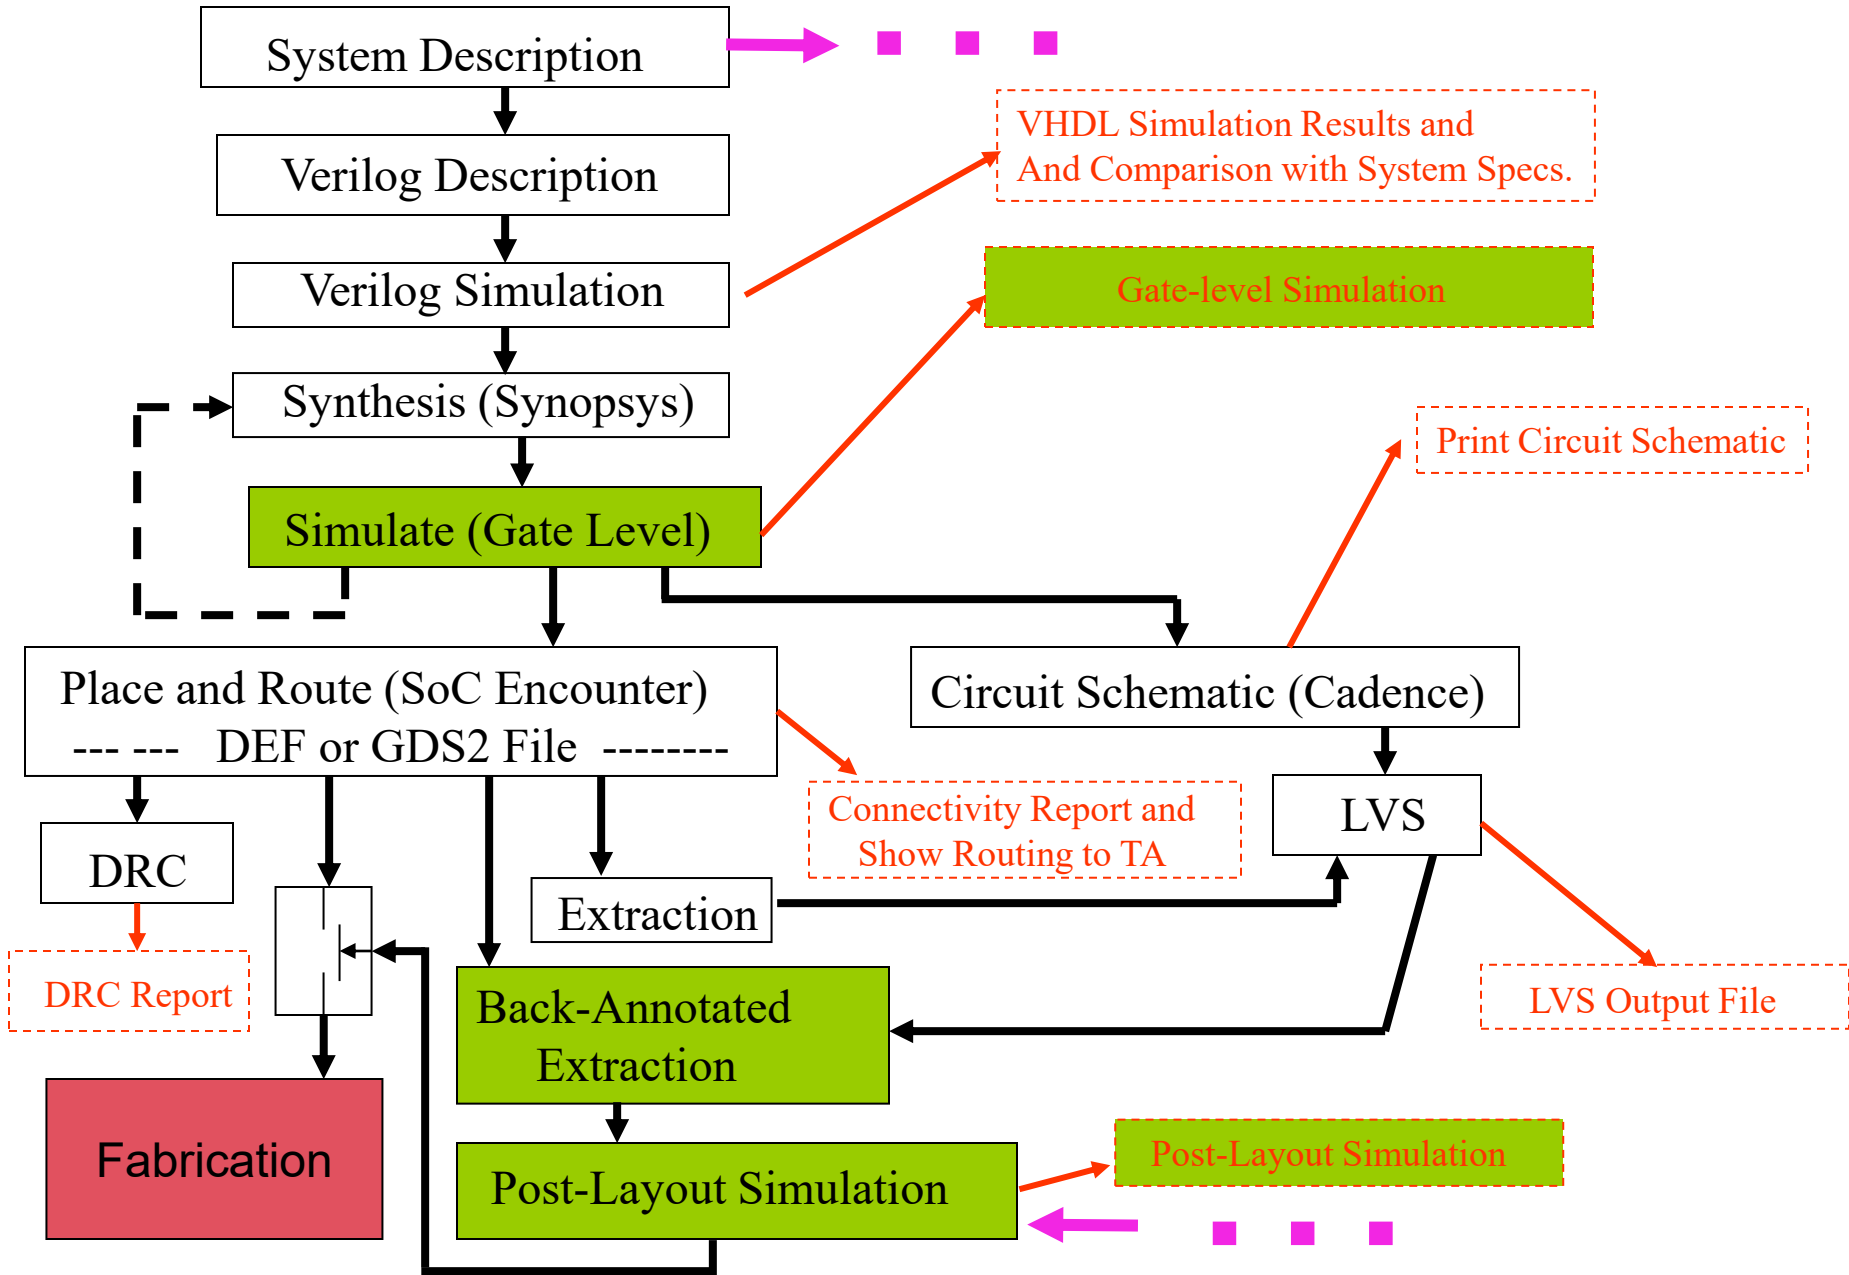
System Description

VHDL Simulation Results and And Comparison with System Specs.

Verilog Description

Verilog Simulation

Gate-level Simulation

Synthesis (Synopsys)

Print Circuit Schematic

Simulate (Gate Level)

Place and Route (SoC Encounter)
--- --- DEF or GDS2 File --------

Circuit Schematic (Cadence)

Connectivity Report and Show Routing to TA

LVS

DRC

Extraction

DRC Report

Back-Annotated Extraction

LVS Output File

Fabrication

Post-Layout Simulation

Post-Layout Simulation